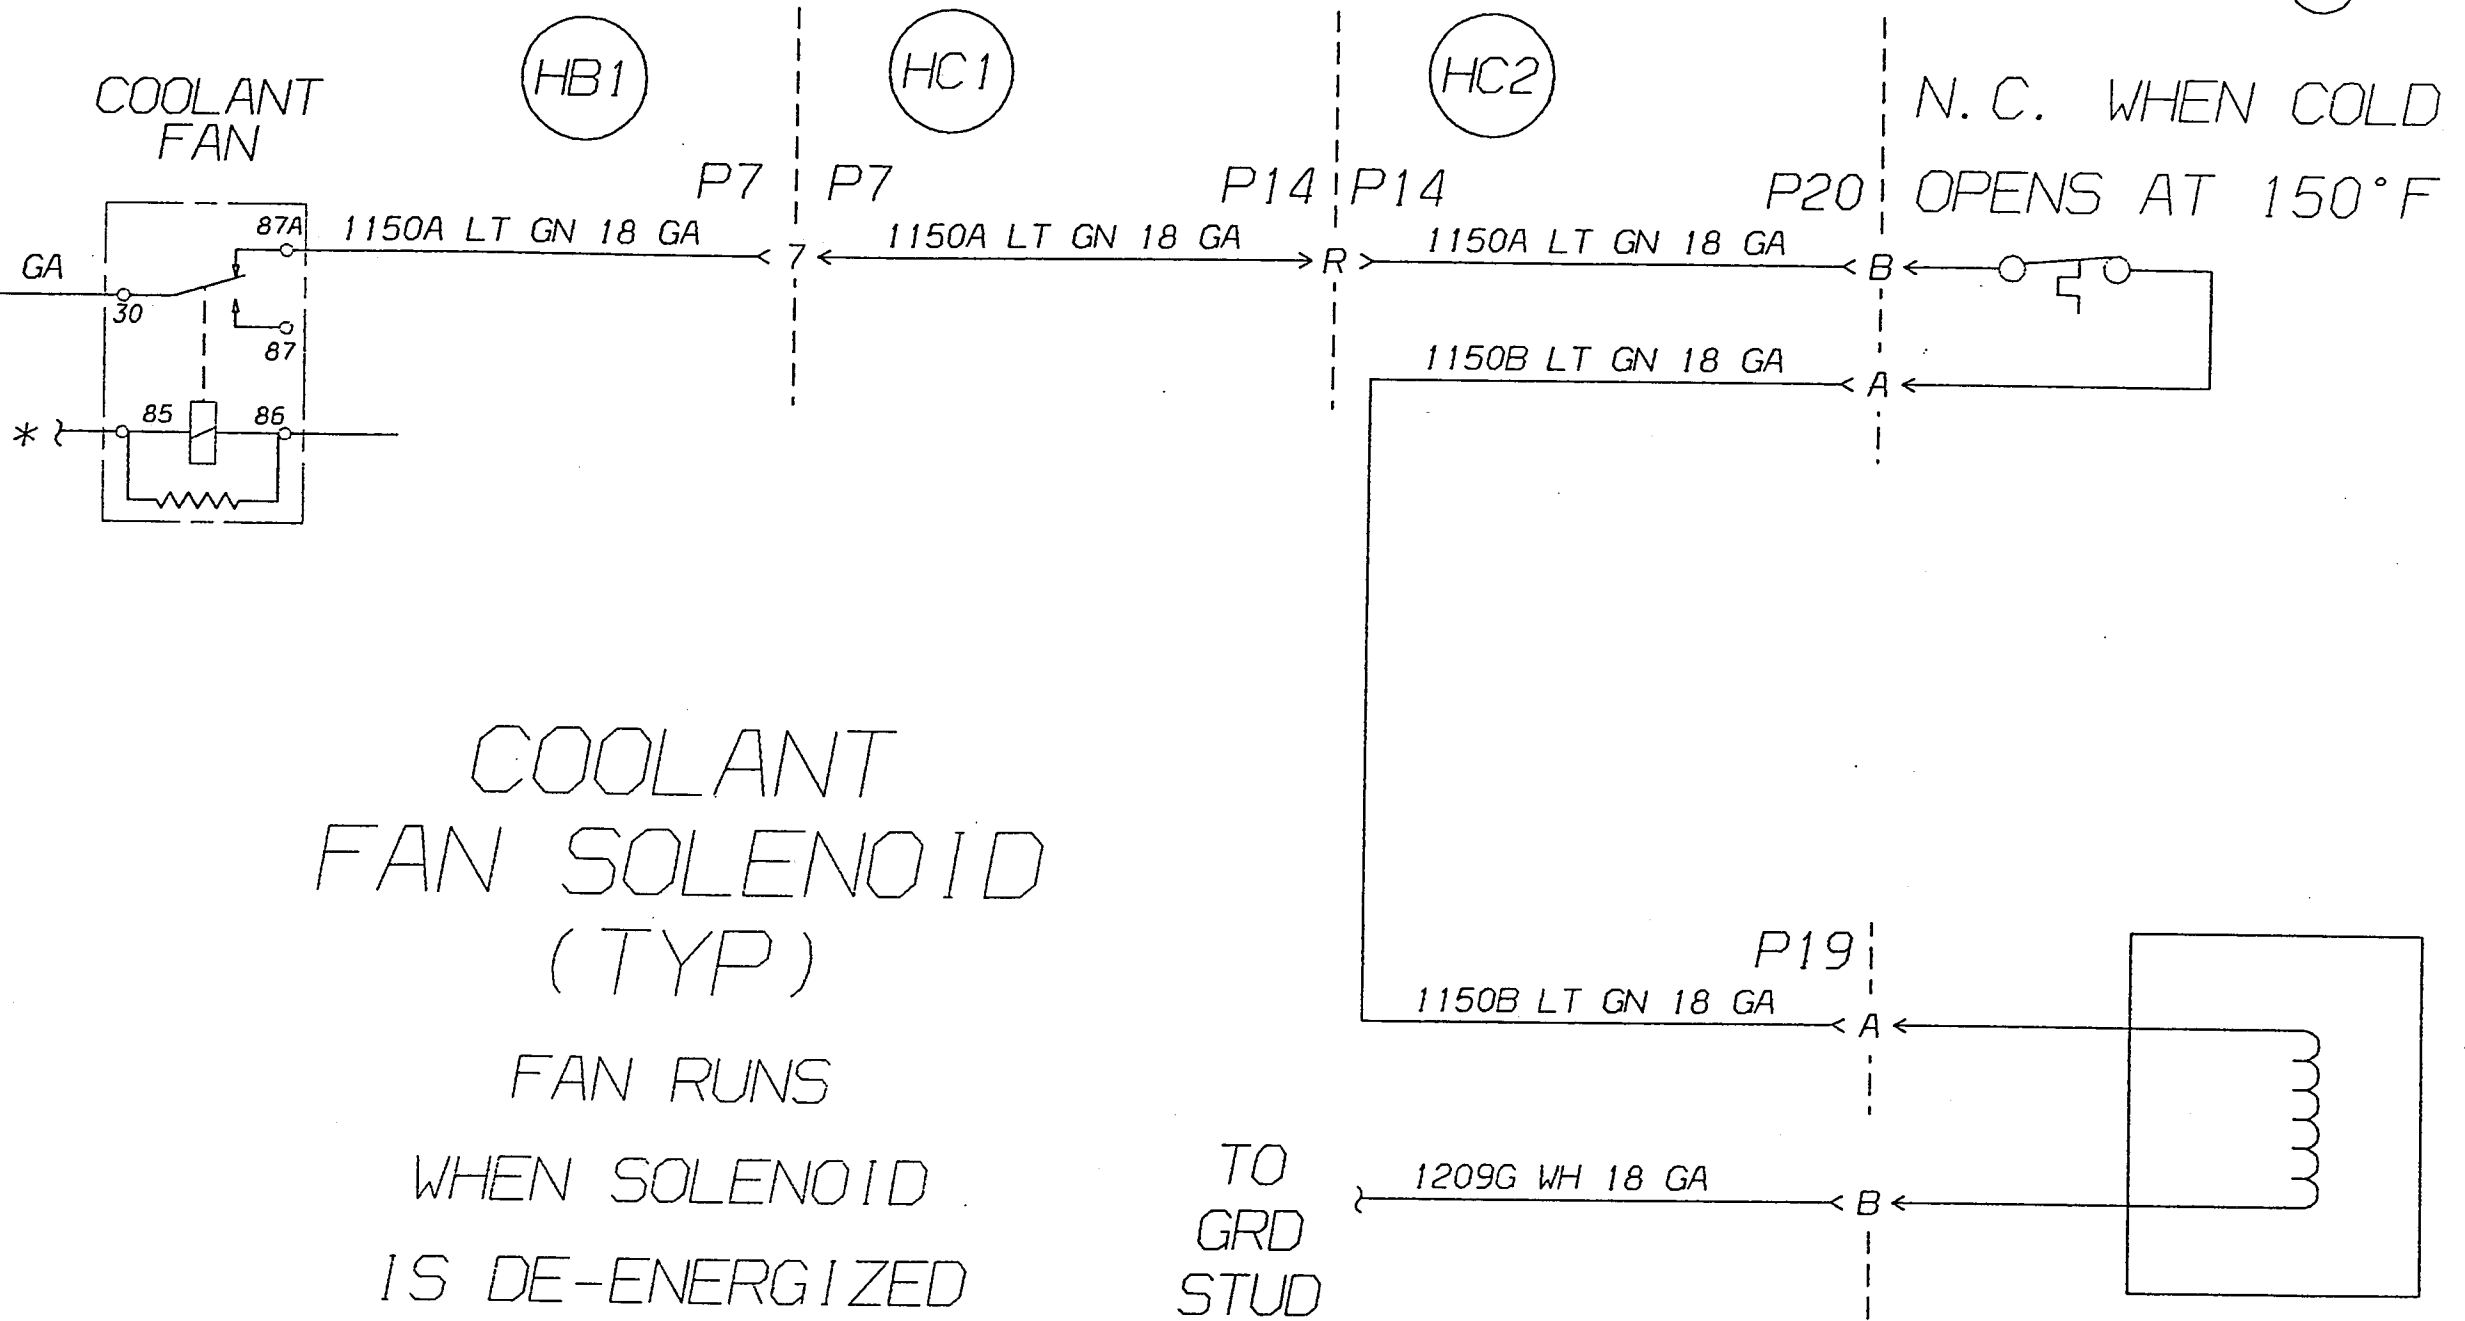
COOLANT FAN

HB1

HC1

HC2

N.C. WHEN COLD
OPENS AT 150°F

P7 P7

P14 P14

P20

GA

30

87A

87

85

86

*

1150A LT GN 18 GA

7

1150A LT GN 18 GA

R

1150A LT GN 18 GA

B

1150B LT GN 18 GA

A

COOLANT
FAN SOLENOID
(TYP)

FAN RUNS
WHEN SOLENOID
IS DE-ENERGIZED

P19

1150B LT GN 18 GA

A

TO
GRD
STUD

1209G WH 18 GA

B